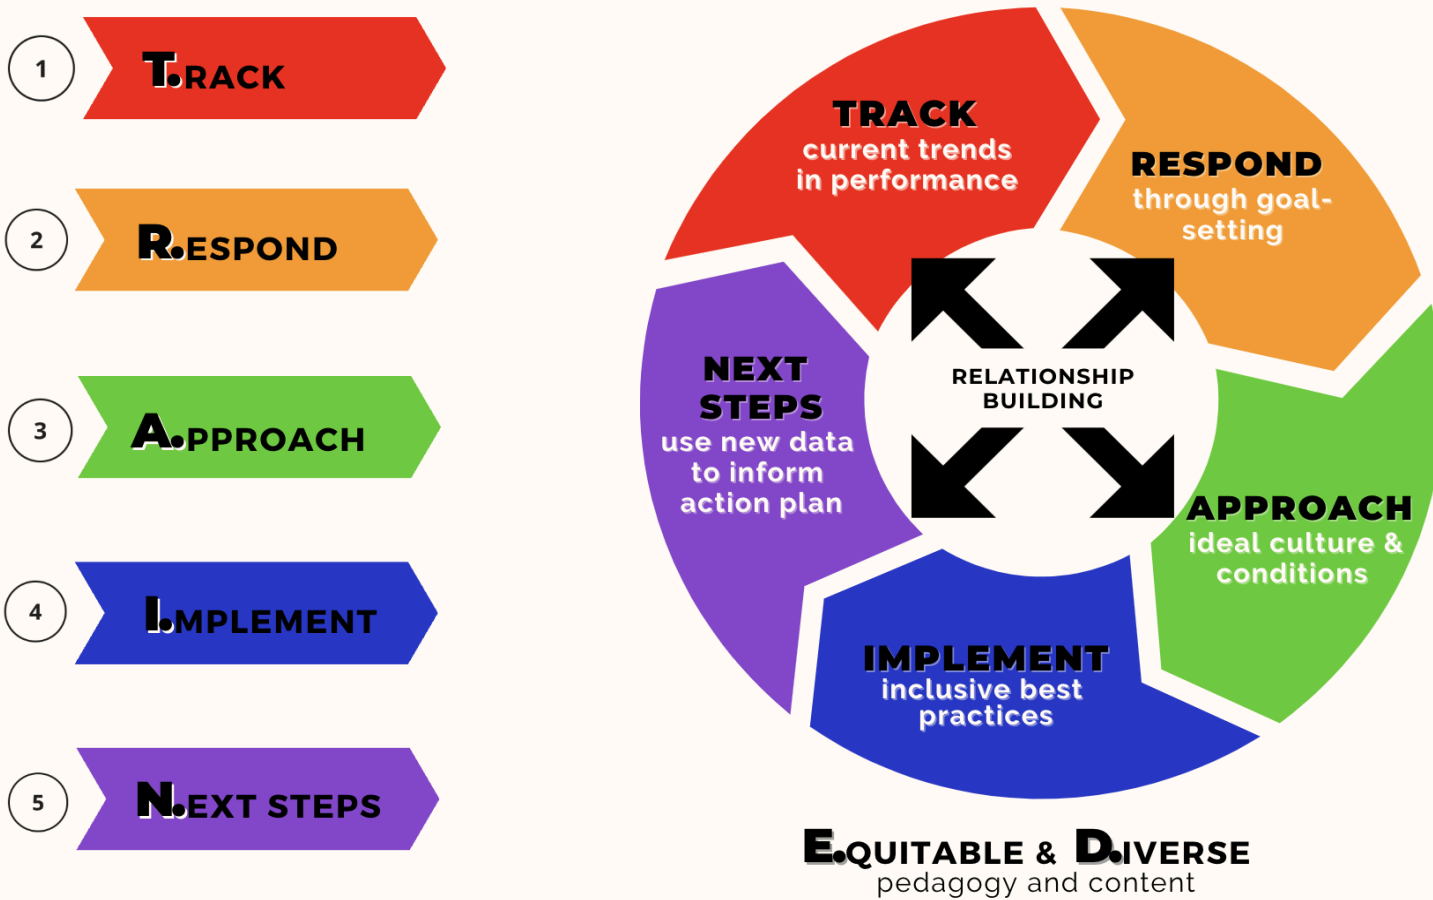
1
T.RACK

2
R.ESPOND

3
A.PPROACH

4
I.MPLEMENT

5
N.EXT STEPS

TRACK
current trends in performance

RESPOND
through goal-setting

NEXT STEPS
use new data to inform action plan

RELATIONSHIP BUILDING

APPROACH
ideal culture & conditions

IMPLEMENT
inclusive best practices

E.QUITABLE & D.IVERSE
pedagogy and content